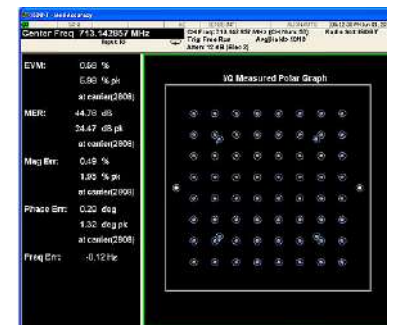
Center Freq 713.142857 MHz
Input: IQ

Trig: Free Run
Atten: 12 dB

EVM: 0.66 %
5.98 % pk
at carrier(2806)

MER: 44.78 dB
24.47 dB pk
at carrier(2806)

Mag Err: 0.49 %
1.95 % pk
at carrier(2806)

Phase Err: 0.20 deg
1.32 deg pk
at carrier(2806)

Freq Err: -0.12 Hz

I/Q Measured Polar Graph